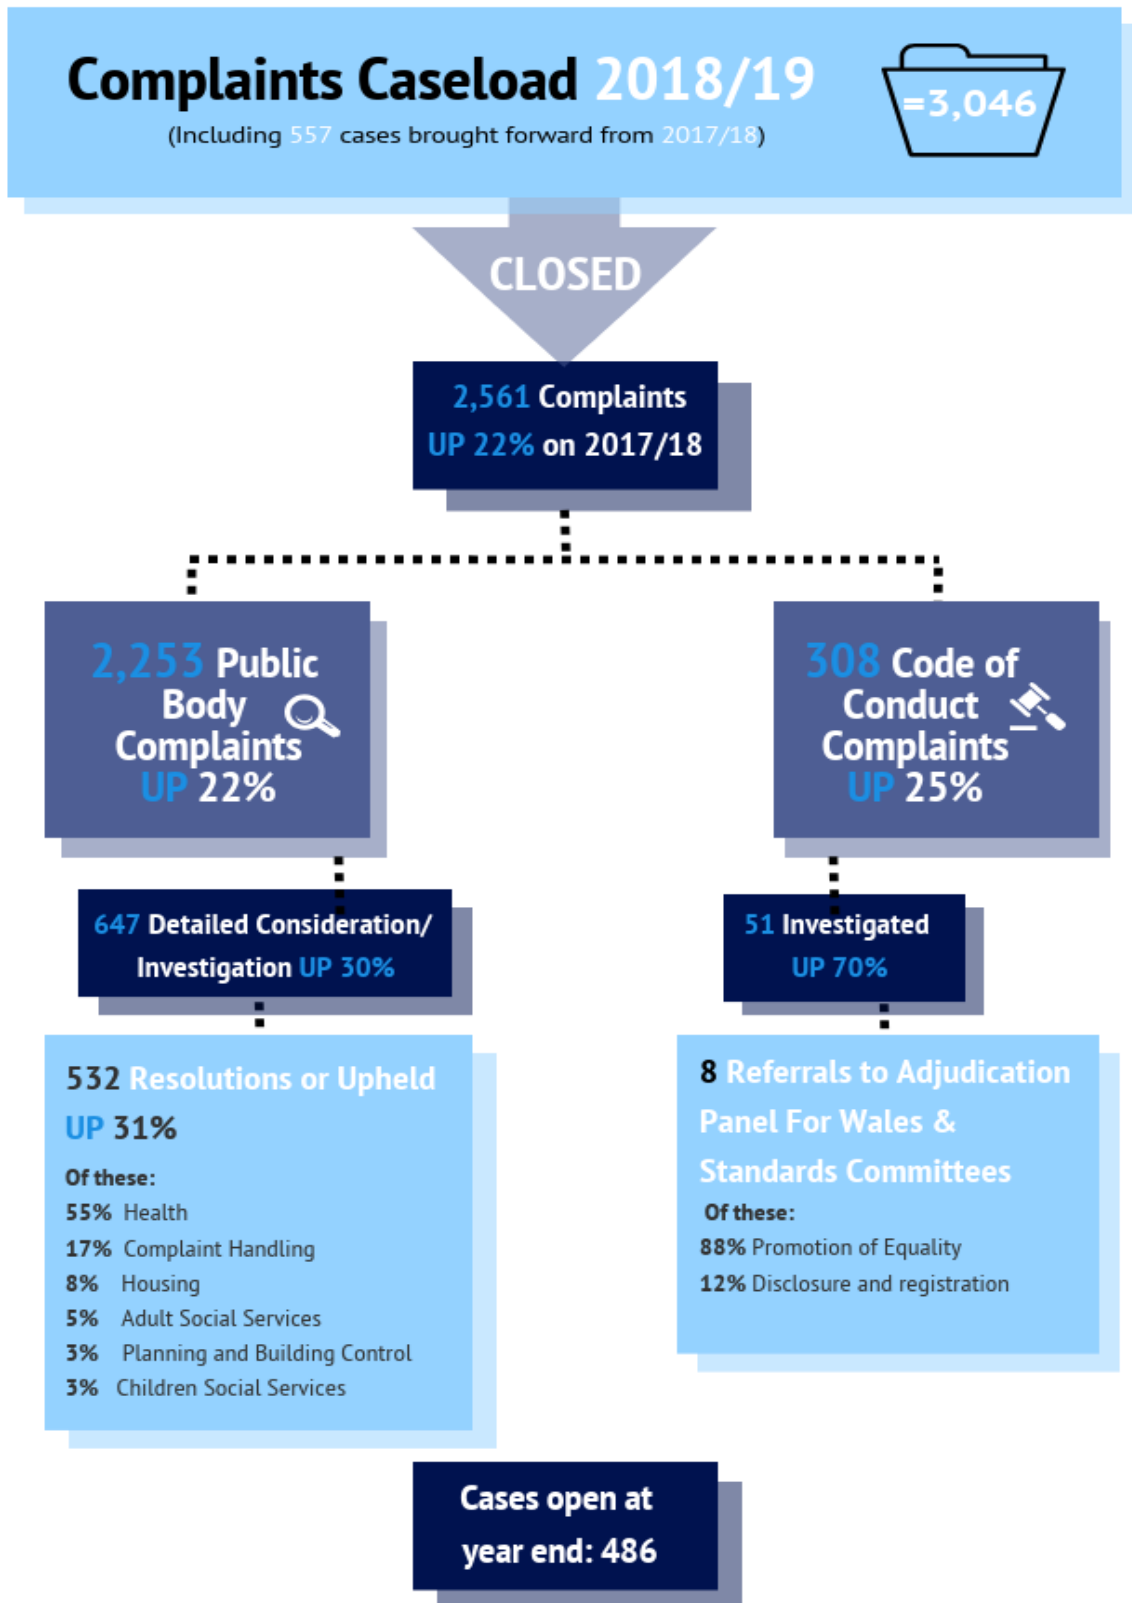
Complaints Caseload 2018/19
(Including 557 cases brought forward from 2017/18)

=3,046

CLOSED

2,561 Complaints
UP 22% on 2017/18

2,253 Public Body Complaints UP 22%

308 Code of Conduct Complaints UP 25%

647 Detailed Consideration/ Investigation UP 30%

51 Investigated UP 70%

532 Resolutions or Upheld UP 31%

Of these:
55% Health
17% Complaint Handling
8% Housing
5% Adult Social Services
3% Planning and Building Control
3% Children Social Services

8 Referrals to Adjudication Panel For Wales & Standards Committees

Of these:
88% Promotion of Equality
12% Disclosure and registration

Cases open at year end: 486